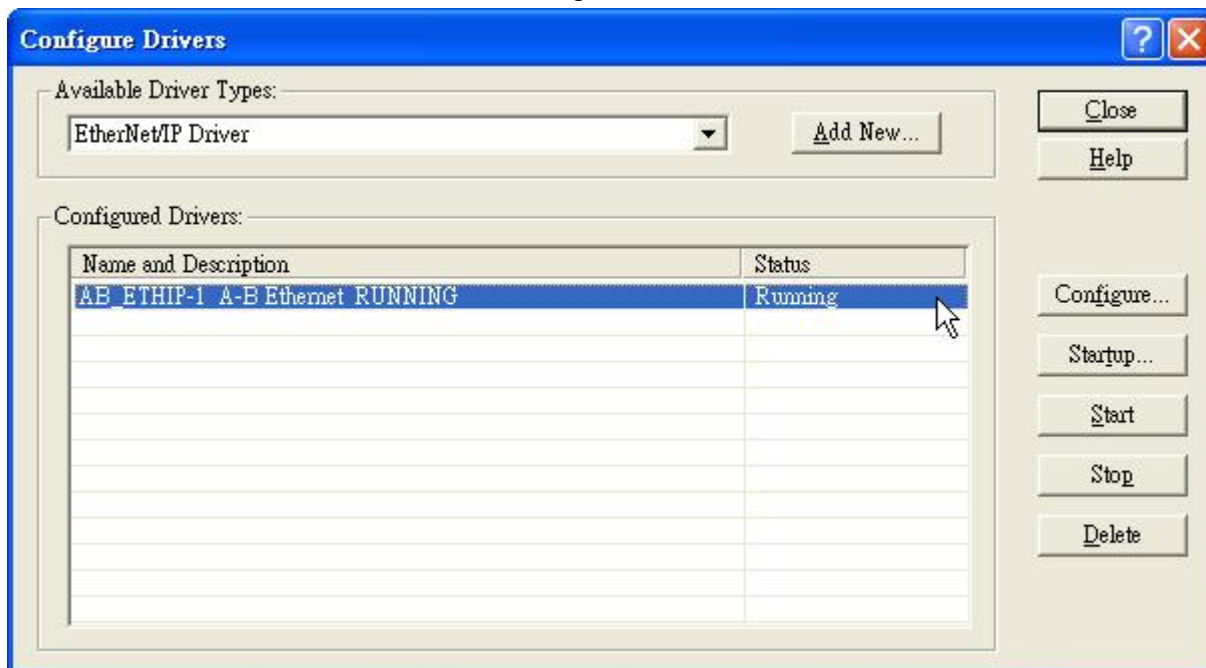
Configure Drivers

Available Driver Types:

EtherNet/IP Driver

Add New...

Close

Help

Configured Drivers:

| Name and Description | Status |
|---|---|
| AB_ETHIP-1 A-B Ethernet RUNNING | Running |

Configure...

Startup...

Start

Stop

Delete